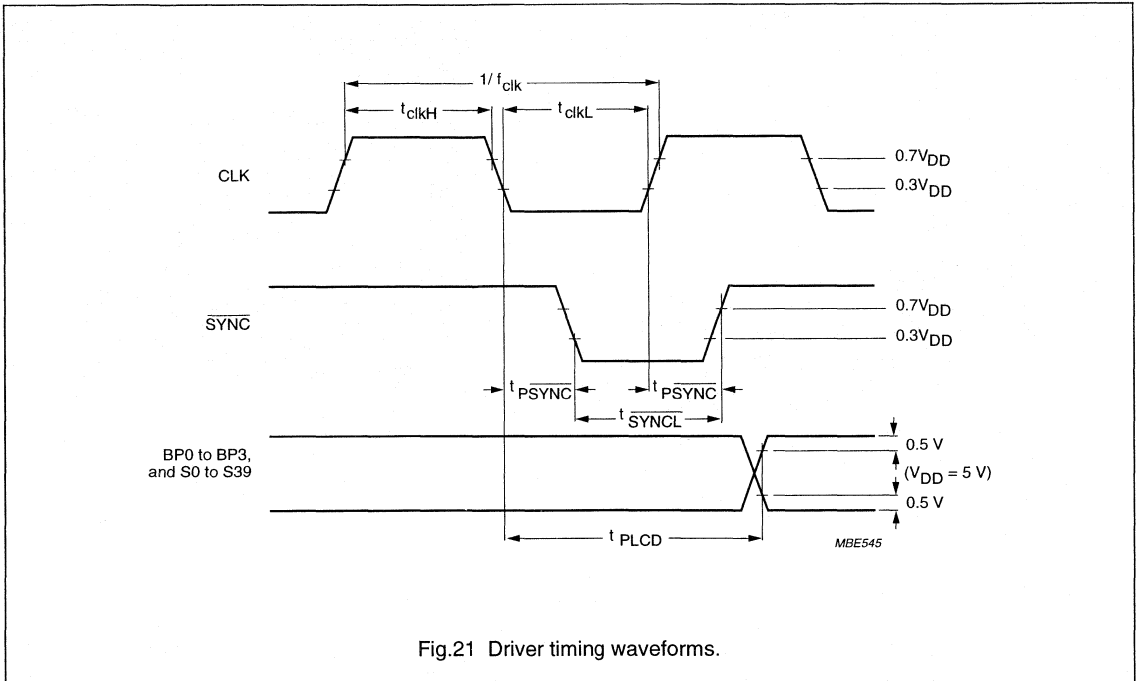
$1/f_{clk}$

$t_{clkH}$

$t_{clkL}$

CLK

$0.7V_{DD}$

$0.3V_{DD}$

$\overline{SYNC}$

$0.7V_{DD}$

$0.3V_{DD}$

$t_{P\overline{SYNC}}$

$t_{P\overline{SYNC}}$

$t_{\overline{SYNCL}}$

BP0 to BP3, and S0 to S39

0.5 V

$(V_{DD} = 5\ V)$

0.5 V

$t_{PLCD}$

MBE545

Fig.21 Driver timing waveforms.